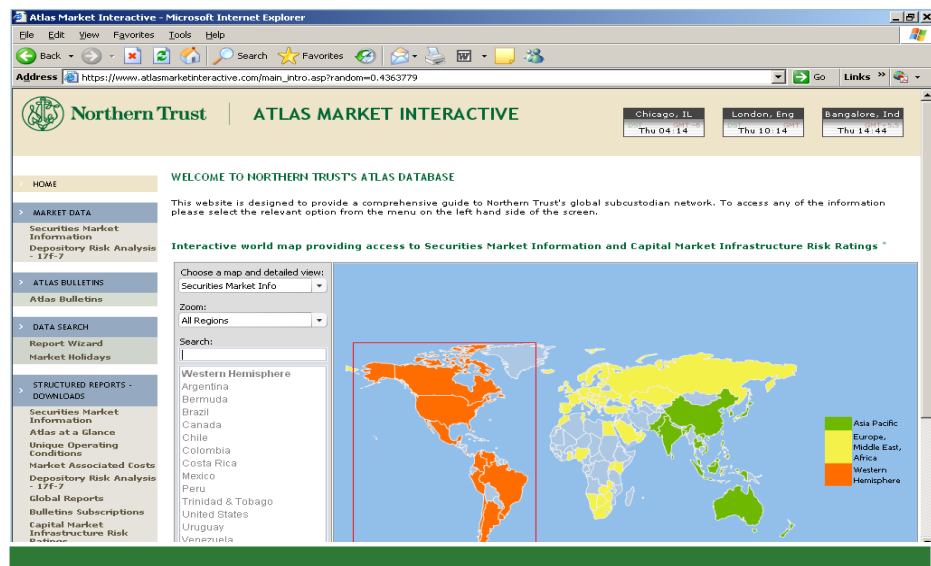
Atlas Market Interactive - Microsoft Internet Explorer

File Edit View Favorites Tools Help

Back Search Favorites

Address https://www.atlasmarketinteractive.com/main_intro.asp?random=0.4363779 Go Links

Northern Trust | ATLAS MARKET INTERACTIVE

Chicago, IL Thu 04:14

London, Eng Thu 10:14

Bangalore, Ind Thu 14:44

HOME

MARKET DATA

Securities Market Information

Depository Risk Analysis - 17f-7

ATLAS BULLETINS

Atlas Bulletins

DATA SEARCH

Report Wizard

Market Holidays

STRUCTURED REPORTS - DOWNLOADS

Securities Market Information

Atlas at a Glance

Unique Operating Conditions

Market Associated Costs

Depository Risk Analysis - 17f-7

Global Reports

Bulletins Subscriptions

Capital Market Infrastructure Risk Ratings

WELCOME TO NORTHERN TRUST'S ATLAS DATABASE

This website is designed to provide a comprehensive guide to Northern Trust's global subcustodian network. To access any of the information please select the relevant option from the menu on the left hand side of the screen.

Interactive world map providing access to Securities Market Information and Capital Market Infrastructure Risk Ratings *

Choose a map and detailed view:
Securities Market Info

Zoom:
All Regions

Search:

Western Hemisphere
Argentina
Bermuda
Brazil
Canada
Chile
Colombia
Costa Rica
Mexico
Peru
Trinidad & Tobago
United States
Uruguay
Venezuela

Asia Pacific
Europe, Middle East, Africa
Western Hemisphere